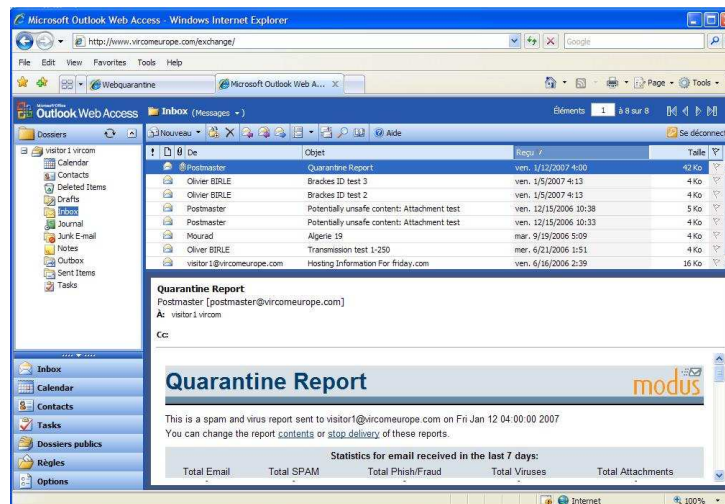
Microsoft Outlook Web Access - Windows Internet Explorer

http://www.vircomeurope.com/exchange/

Google

File Edit View Favorites Tools Help

Webquarantine

Microsoft Outlook Web A...

Page ▾ Tools ▾

Outlook Web Access

Inbox (Messages ▾)

Éléments 1 à 8 sur 8

Dossiers

Nouveau ▾

Aide

Se déconnect

visitor1 vircom
Calendar
Contacts
Deleted Items
Drafts
Inbox
Journal
Junk E-mail
Notes
Outbox
Sent Items
Tasks

| ! | De | Objet | Reçu | Taille |
|---|---|---|---|---|
| | Postmaster | Quarantine Report | ven. 1/12/2007 4:00 | 42 Ko |
| | Olivier BIRLE | Brackes ID test 3 | ven. 1/5/2007 4:13 | 4 Ko |
| | Olivier BIRLE | Brackes ID test 2 | ven. 1/5/2007 4:13 | 4 Ko |
| | Postmaster | Potentially unsafe content: Attachment test | ven. 12/15/2006 10:38 | 5 Ko |
| | Postmaster | Potentially unsafe content: Attachment test | ven. 12/15/2006 10:33 | 4 Ko |
| | Mourad | Algerie 19 | mar. 9/19/2006 5:09 | 4 Ko |
| | Oliver BIRLE | Transmission test 1-250 | mer. 6/21/2006 1:51 | 4 Ko |
| | visitor1@vircomeurope.com | Hosting Information For friday.com | ven. 6/16/2006 2:39 | 16 Ko |

Quarantine Report
Postmaster [postmaster@vircomeurope.com]
À: visitor1 vircom

Cc:

Inbox
Calendar
Contacts
Tasks
Dossiers publics
Règles
Options

Quarantine Report

modus

This is a spam and virus report sent to visitor1@vircomeurope.com on Fri Jan 12 04:00:00 2007
You can change the report contents or stop delivery of these reports.

Statistics for email received in the last 7 days:

Total Email Total SPAM Total Phish/Fraud Total Viruses Total Attachments

Internet 100%